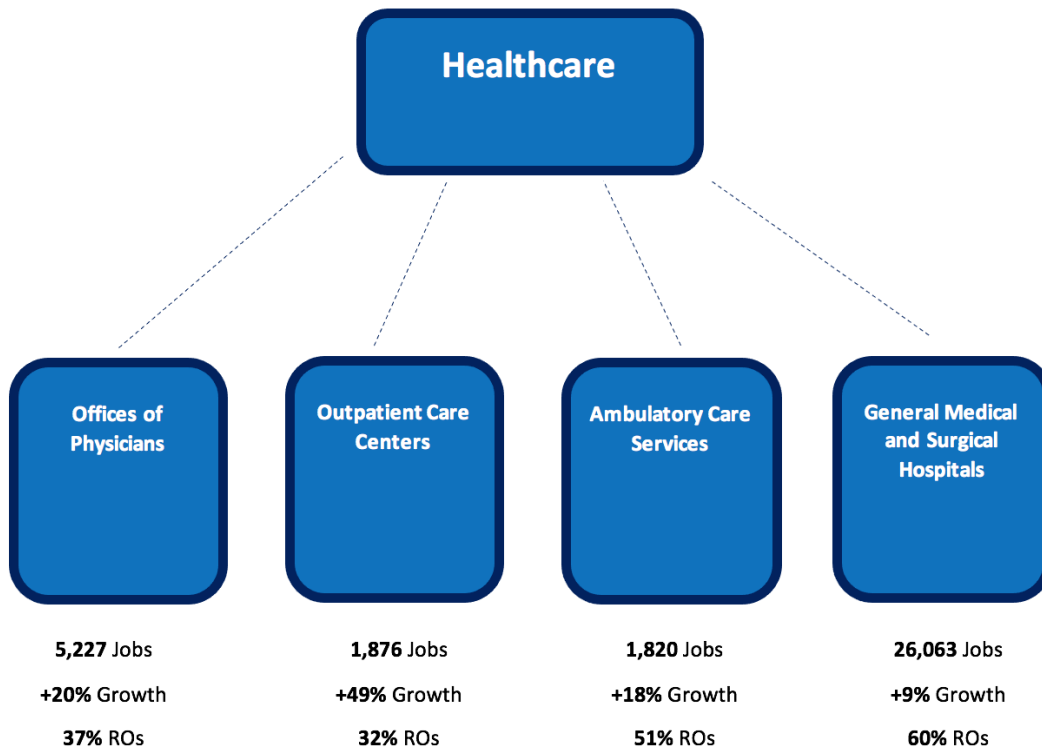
Healthcare

Offices of Physicians

5,227 Jobs
+20% Growth
37% ROs

Outpatient Care Centers

1,876 Jobs
+49% Growth
32% ROs

Ambulatory Care Services

1,820 Jobs
+18% Growth
51% ROs

General Medical and Surgical Hospitals

26,063 Jobs
+9% Growth
60% ROs